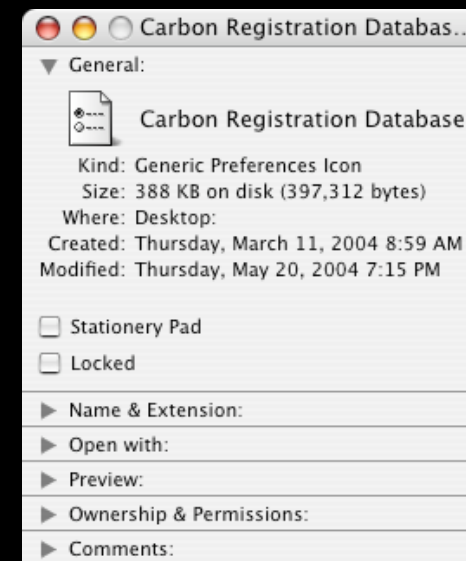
Carbon Registration Databas...

General:

Carbon Registration Database

Kind: Generic Preferences Icon
Size: 388 KB on disk (397,312 bytes)
Where: Desktop:
Created: Thursday, March 11, 2004 8:59 AM
Modified: Thursday, May 20, 2004 7:15 PM

Stationery Pad
Locked

Name & Extension:
Open with:
Preview:
Ownership & Permissions:
Comments: